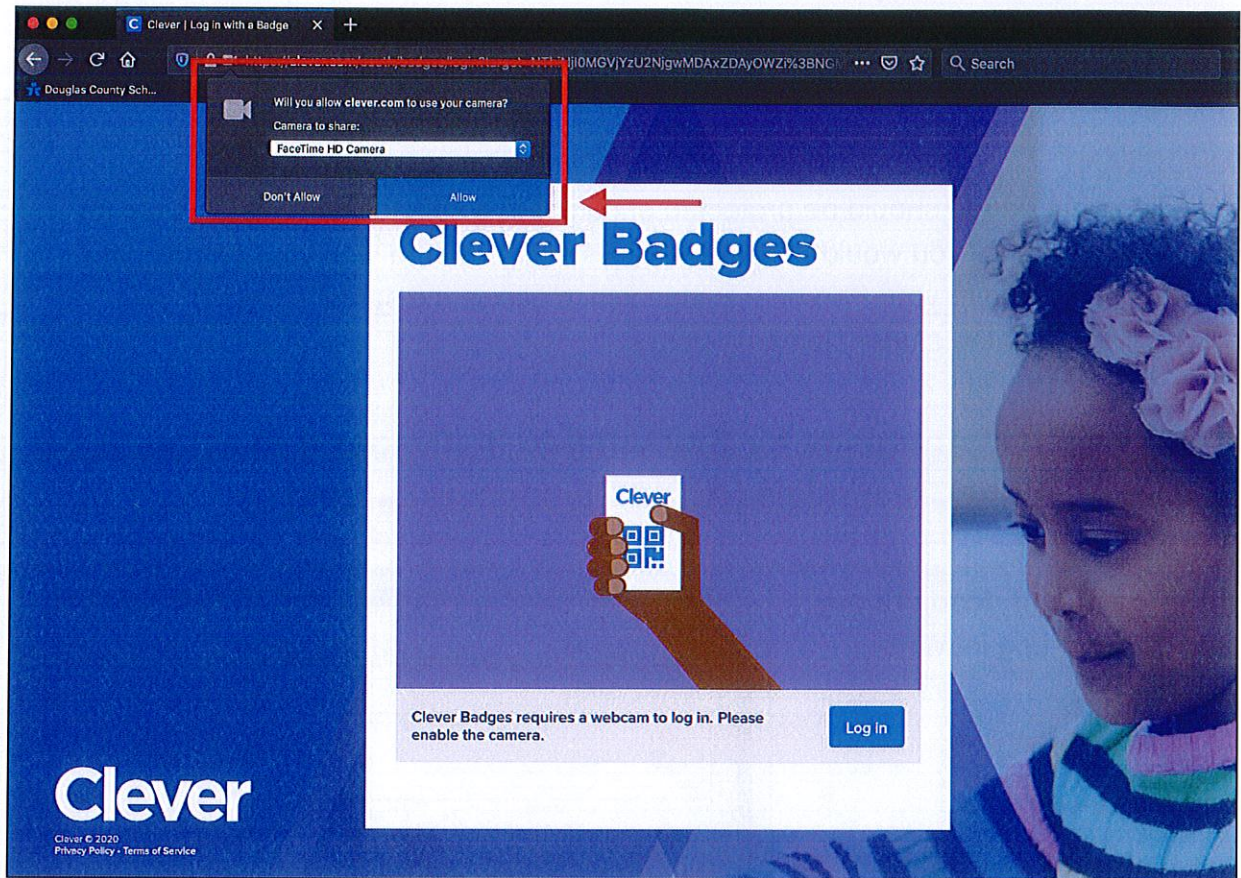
C Clever | Log in with a Badge

https://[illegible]Nj0MGVjYzU2NjgwMDAxZDAyOWZi%3BNG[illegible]

Search

Douglas County Sch...

Will you allow clever.com to use your camera?

Camera to share:

FaceTime HD Camera

Don't Allow

Allow

Clever Badges

Clever

Clever Badges requires a webcam to log in. Please enable the camera.

Log in

Clever

Clever © 2020
Privacy Policy · Terms of Service